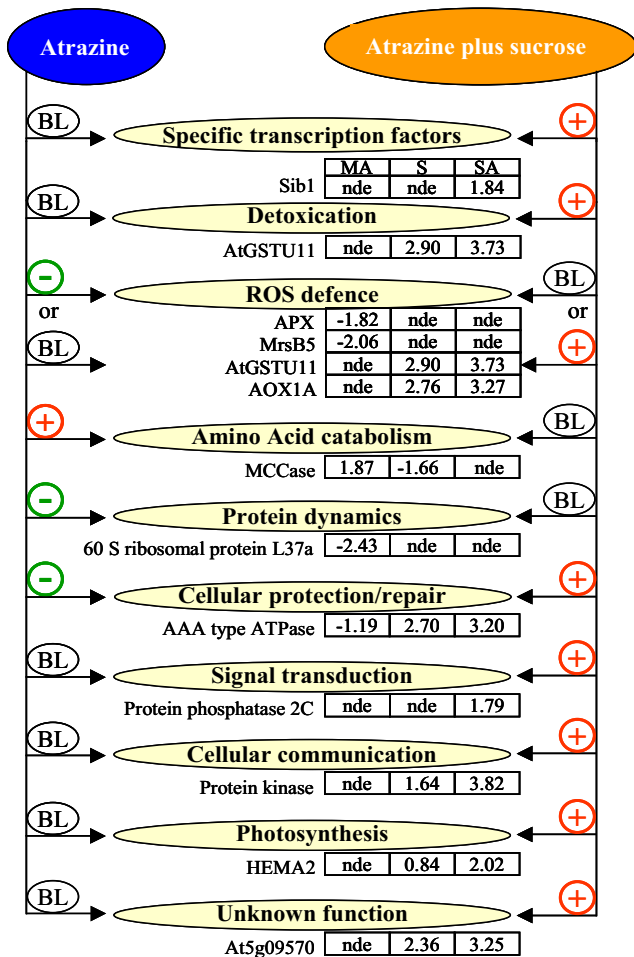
Atrazine

Atrazine plus sucrose

BL

+

Specific transcription factors

| | MA | S | SA |
|---|---|---|---|
| Sib1 | nde | nde | 1.84 |

BL

+

Detoxication

| AtGSTU11 | nde | 2.90 | 3.73 |
|---|---|---|---|

-

or

BL

BL

or

+

ROS defence

| APX | -1.82 | nde | nde |
|---|---|---|---|
| MrsB5 | -2.06 | nde | nde |
| AtGSTU11 | nde | 2.90 | 3.73 |
| AOX1A | nde | 2.76 | 3.27 |

+

BL

Amino Acid catabolism

| MCCase | 1.87 | -1.66 | nde |
|---|---|---|---|

-

BL

Protein dynamics

| 60 S ribosomal protein L37a | -2.43 | nde | nde |
|---|---|---|---|

-

+

Cellular protection/repair

| AAA type ATPase | -1.19 | 2.70 | 3.20 |
|---|---|---|---|

BL

+

Signal transduction

| Protein phosphatase 2C | nde | nde | 1.79 |
|---|---|---|---|

BL

+

Cellular communication

| Protein kinase | nde | 1.64 | 3.82 |
|---|---|---|---|

BL

+

Photosynthesis

| HEMA2 | nde | 0.84 | 2.02 |
|---|---|---|---|

BL

+

Unknown function

| At5g09570 | nde | 2.36 | 3.25 |
|---|---|---|---|